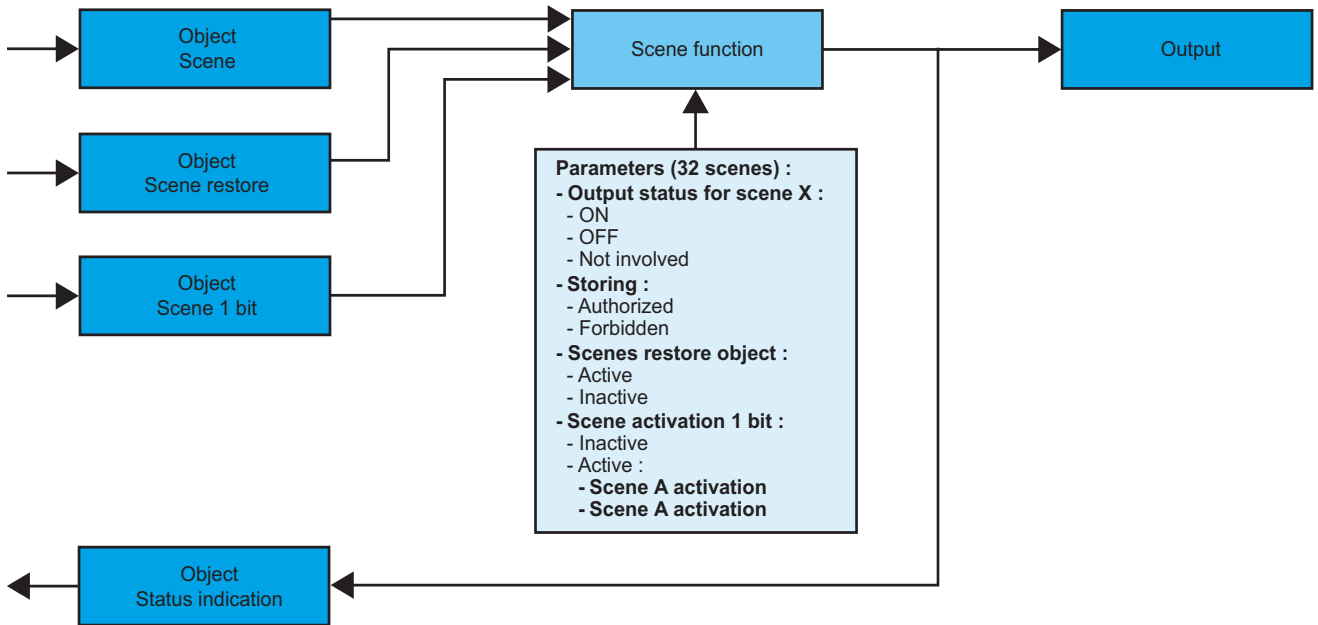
Object
Scene

Object
Scene restore

Object
Scene 1 bit

Scene function

Output

Parameters (32 scenes) :
- Output status for scene X :
- ON
- OFF
- Not involved
- Storing :
- Authorized
- Forbidden
- Scenes restore object :
- Active
- Inactive
- Scene activation 1 bit :
- Inactive
- Active :
- Scene A activation
- Scene A activation

Object
Status indication